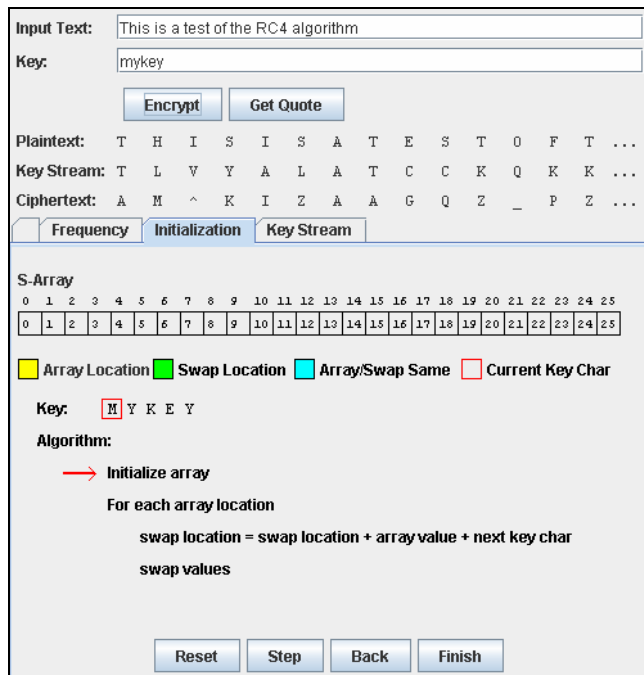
Input Text: This is a test of the RC4 algorithm

Key: mykey

Encrypt Get Quote

Plaintext: T H I S I S A T E S T O F T ...

Key Stream: T L V Y A L A T C C K Q K K ...

Ciphertext: A M ^ K I Z A A G Q Z _ P Z ...

Frequency Initialization Key Stream

S-Array

| 0 | 1 | 2 | 3 | 4 | 5 | 6 | 7 | 8 | 9 | 10 | 11 | 12 | 13 | 14 | 15 | 16 | 17 | 18 | 19 | 20 | 21 | 22 | 23 | 24 | 25 |
|---|---|---|---|---|---|---|---|---|---|---|---|---|---|---|---|---|---|---|---|---|---|---|---|---|---|
| 0 | 1 | 2 | 3 | 4 | 5 | 6 | 7 | 8 | 9 | 10 | 11 | 12 | 13 | 14 | 15 | 16 | 17 | 18 | 19 | 20 | 21 | 22 | 23 | 24 | 25 |

Array Location Swap Location Array/Swap Same Current Key Char

Key: M Y K E Y

Algorithm:

Initialize array

For each array location

swap location = swap location + array value + next key char

swap values

Reset Step Back Finish